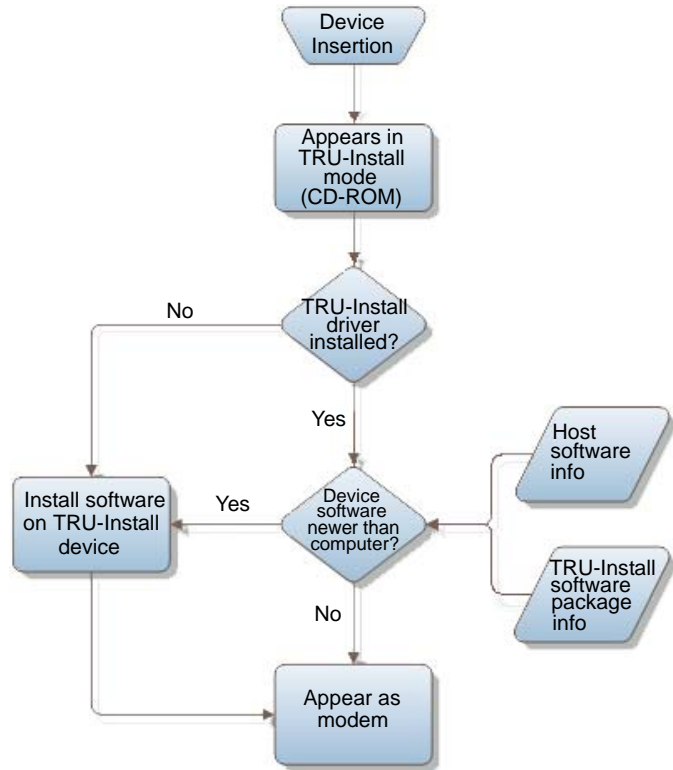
Device Insertion

Appears in TRU-Install mode (CD-ROM)

TRU-Install driver installed?

No

Yes

Host software info

Install software on TRU-Install device

Yes

Device software newer than computer?

TRU-Install software package info

No

Appear as modem